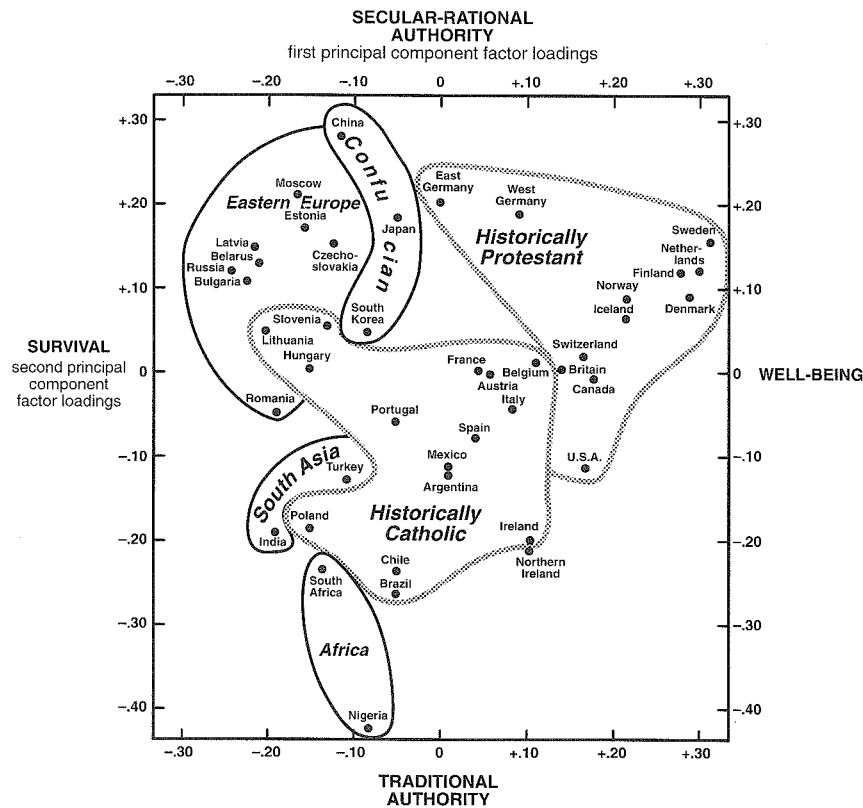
SECULAR-RATIONAL AUTHORITY
first principal component factor loadings

−.30 −.20 −.10 0 +.10 +.20 +.30

+.30
+.20
+.10
0
−.10
−.20
−.30
−.40

SURVIVAL
second principal component factor loadings

WELL-BEING

China
Confu cian
Moscow
Eastern Europe
Estonia
Japan
Latvia
Belarus
Russia
Bulgaria
Czecho-slovakia
South Korea
East Germany
West Germany
Historically Protestant
Sweden
Nether-lands
Finland
Norway
Iceland
Denmark
Slovenia
Lithuania
Hungary
Romania
France
Belgium
Austria
Switzerland
Britain
Canada
Italy
Portugal
Spain
Mexico
Argentina
U.S.A.
South Asia
Turkey
India
Poland
Historically Catholic
Ireland
Northern Ireland
Chile
Brazil
South Africa
Africa
Nigeria

−.30 −.20 −.10 0 +.10 +.20 +.30

TRADITIONAL AUTHORITY